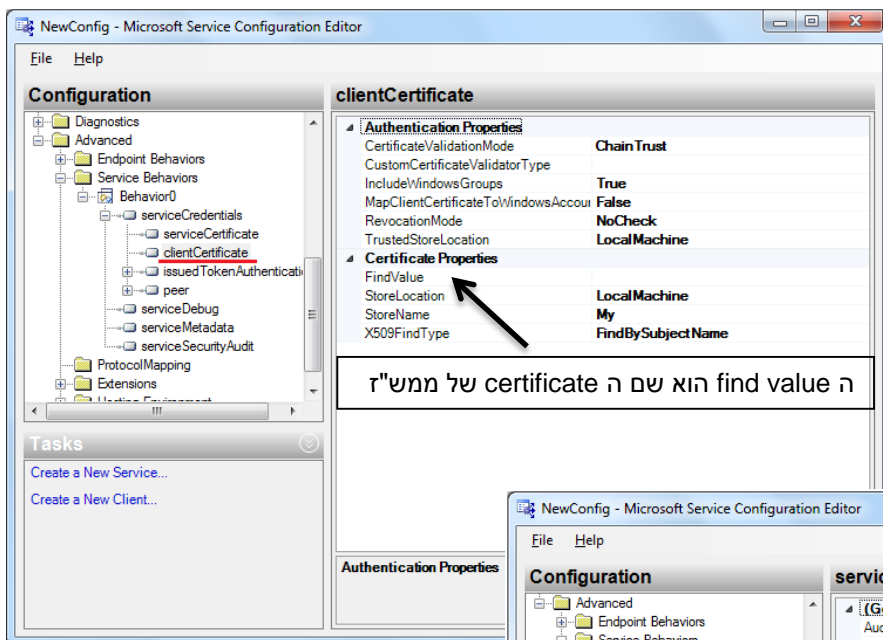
NewConfig - Microsoft Service Configuration Editor

File Help

Configuration

Diagnostics
Advanced
Endpoint Behaviors
Service Behaviors
Behavior0
serviceCredentials
serviceCertificate
clientCertificate
issuedTokenAuthenticati
peer
serviceDebug
serviceMetadata
serviceSecurityAudit
ProtocolMapping
Extensions
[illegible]

Tasks

Create a New Service...
Create a New Client...

clientCertificate

| Authentication Properties | |
|---|---|
| CertificateValidationMode | ChainTrust |
| CustomCertificateValidatorType | |
| IncludeWindowsGroups | True |
| MapClientCertificateToWindowsAccou | False |
| RevocationMode | NoCheck |
| TrustedStoreLocation | LocalMachine |
| **Certificate Properties** | |
| FindValue | |
| StoreLocation | LocalMachine |
| StoreName | My |
| X509FindType | FindBySubjectName |

ה find value הוא שם ה certificate של ממש"ז

Authentication Properties

NewConfig - Microsoft Service Configuration Editor

File Help

Configuration

Advanced
Endpoint Behaviors
Service Behaviors

servic
(G
Auc